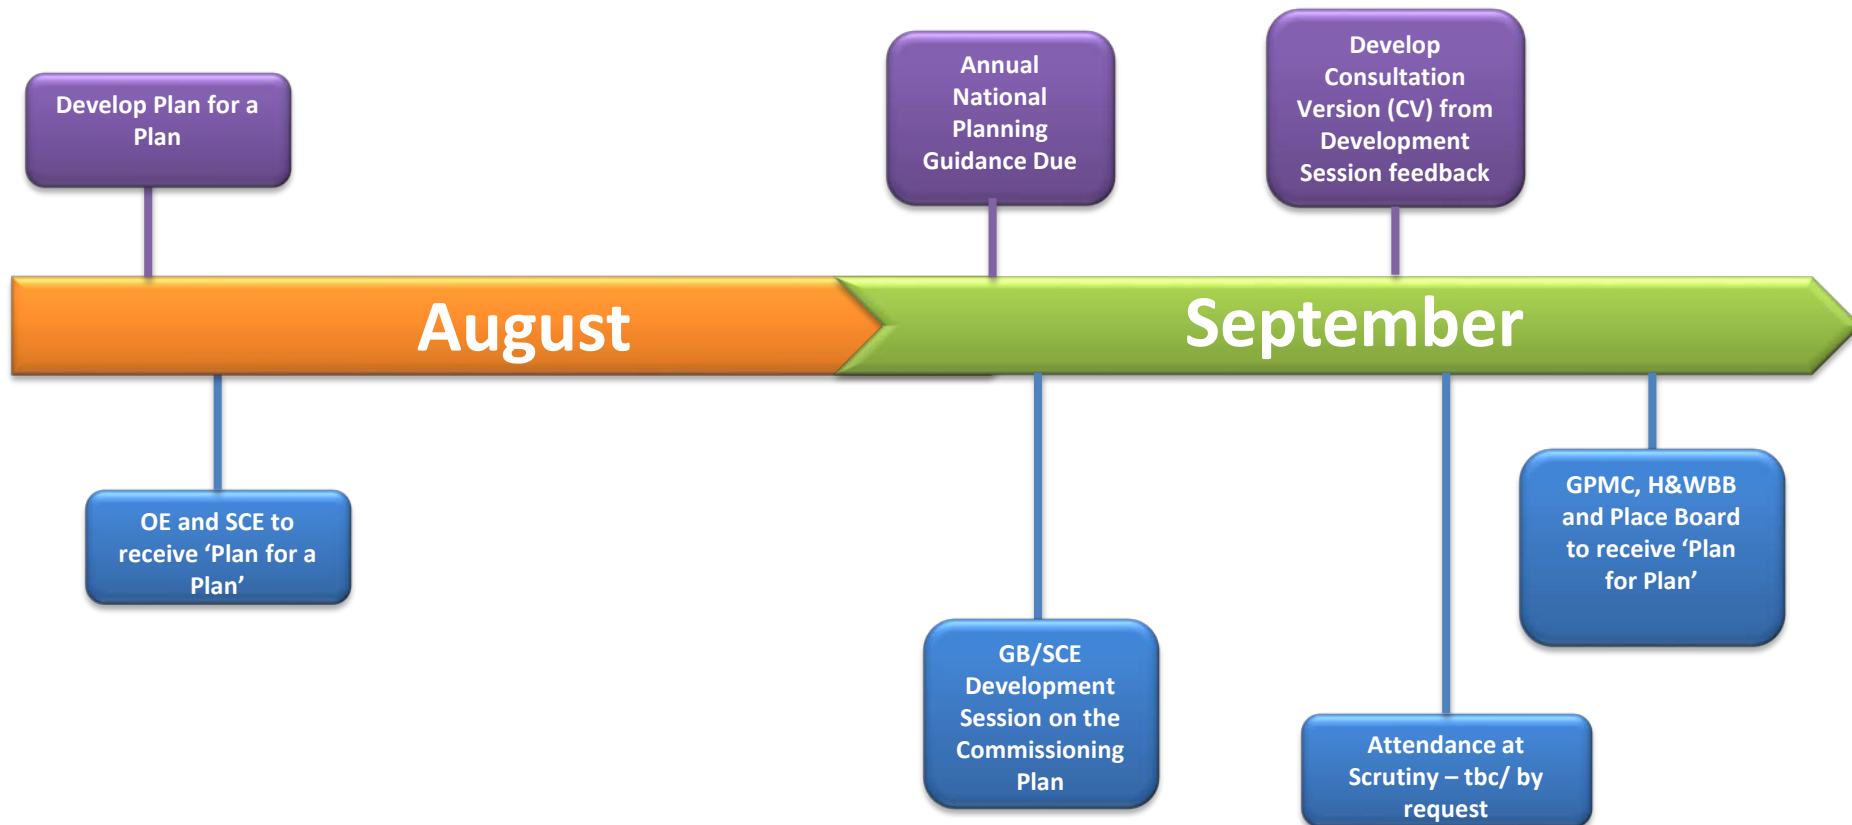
Develop Plan for a Plan

Annual National Planning Guidance Due

Develop Consultation Version (CV) from Development Session feedback

August

September

OE and SCE to receive ‘Plan for a Plan’

GB/SCE Development Session on the Commissioning Plan

Attendance at Scrutiny – tbc/ by request

GPMC, H&WBB and Place Board to receive ‘Plan for Plan’